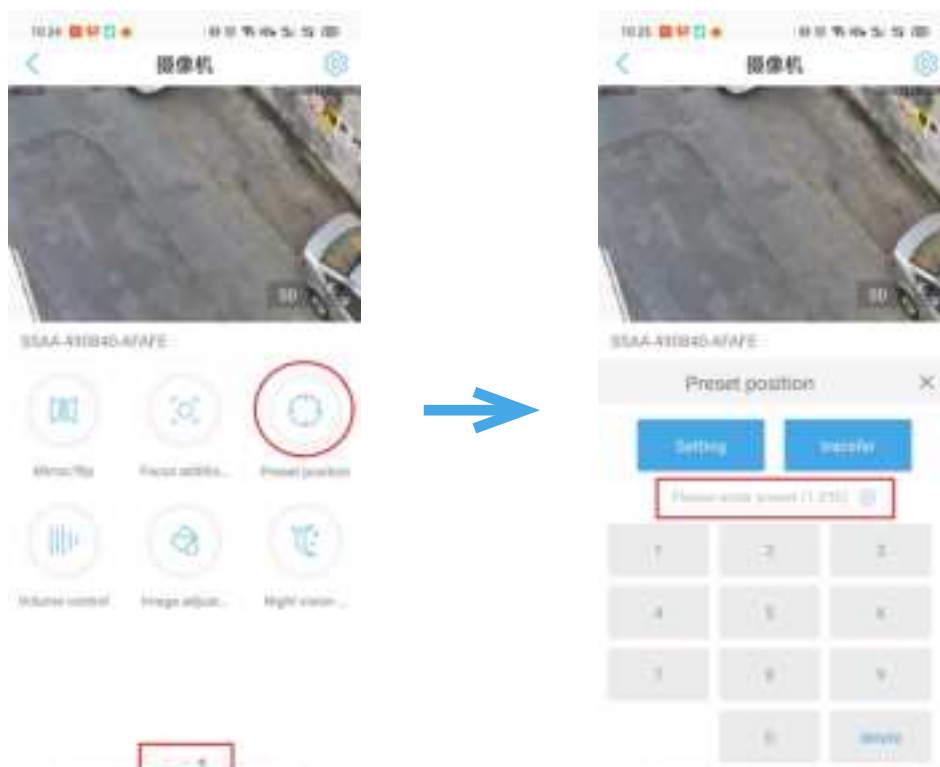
10:24

摄像机

SD

SSAA-490840-AFAFE

Mirror/flip

Focus additio...

Preset position

Volume control

Image adjust...

Night vision ...

10:25

摄像机

SD

SSAA-490840-AFAFE

Preset position

×

Setting

transfer

Please enter preset (1-255)

1

2

3

4

5

6

7

8

9

0

delete